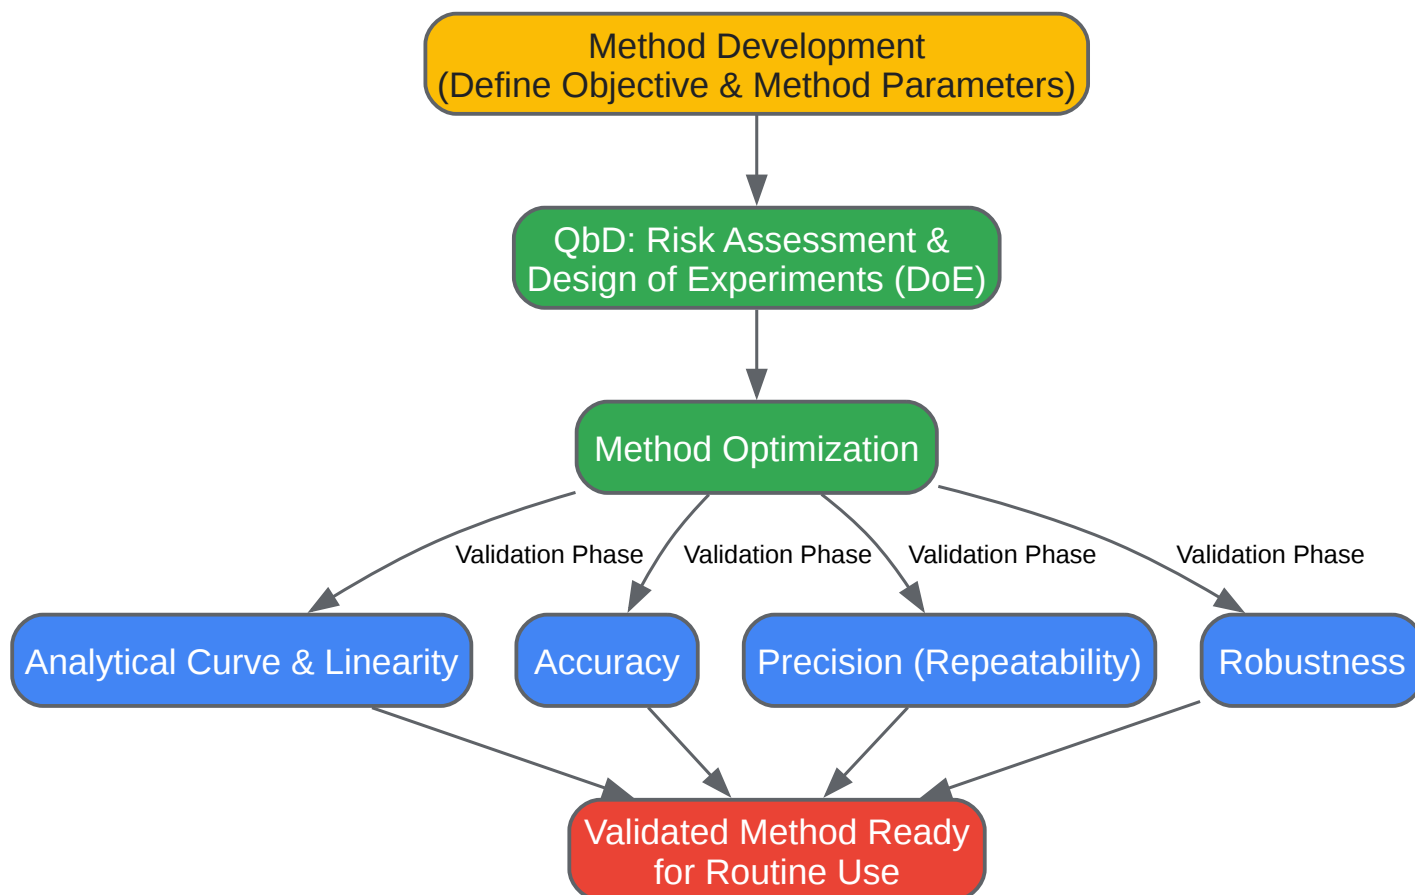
Method Development
(Define Objective & Method Parameters)

QbD: Risk Assessment &
Design of Experiments (DoE)

Method Optimization

Validation Phase
Validation Phase
Validation Phase
Validation Phase

Analytical Curve & Linearity
Accuracy
Precision (Repeatability)
Robustness

Validated Method Ready
for Routine Use